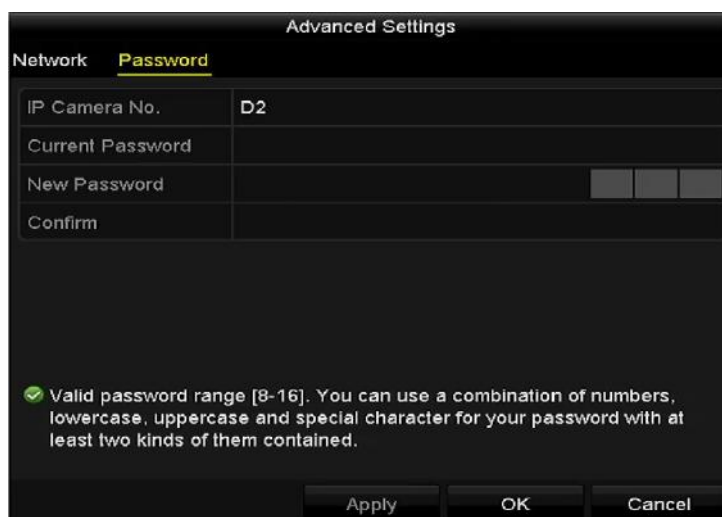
Advanced Settings

Network Password

| IP Camera No. | D2 |
|---|---|
| Current Password | |
| New Password | |
| Confirm | |

Valid password range [8-16]. You can use a combination of numbers, lowercase, uppercase and special character for your password with at least two kinds of them contained.

Apply OK Cancel